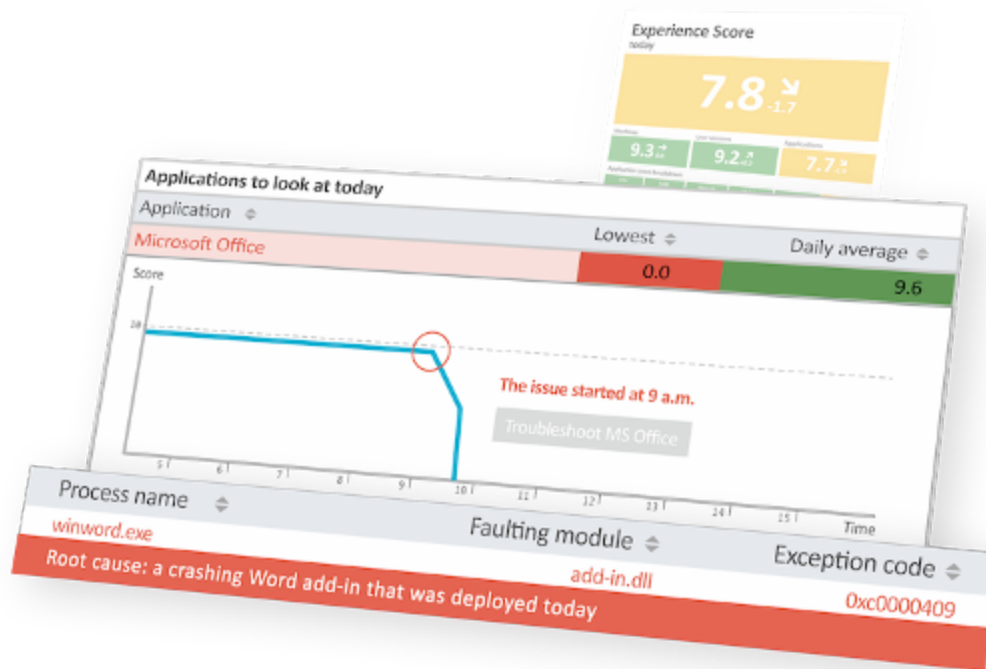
Experience Score
today

7.8 -1.7

Devices
9.3

User sessions
9.2

Applications
7.7

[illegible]

Applications to look at today

| Application | Lowest | Daily average |
|---|---|---|
| Microsoft Office | 0.0 | 9.6 |

Score

10

The issue started at 9 a.m.

Troubleshoot MS Office

5 6 7 8 9 10 11 12 13 14 15 Time

| Process name | Faulting module | Exception code |
|---|---|---|
| winword.exe | add-in.dll | 0xc0000409 |

Root cause: a crashing Word add-in that was deployed today